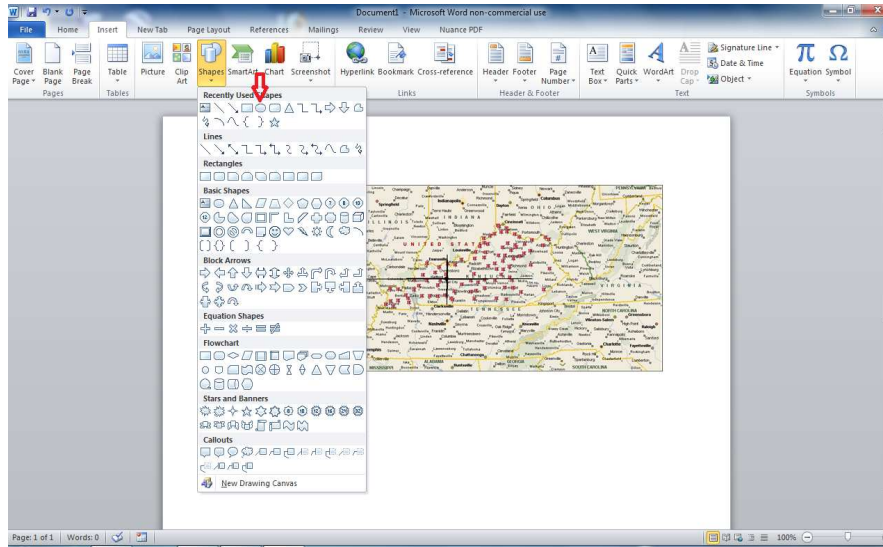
Document1 - Microsoft Word non-commercial use

File Home Insert New Tab Page Layout References Mailings Review View Nuance PDF

Cover Page Blank Page Page Break
Pages
Table
Tables
Picture Clip Art Shapes SmartArt Chart Screenshot
Hyperlink Bookmark Cross-reference
Links
Header Footer Page Number
Header & Footer
Text Box Quick Parts WordArt Drop Cap
Signature Line
Date & Time
Object
Text
Equation Symbol
Symbols

Recently Used Shapes
Lines
Rectangles
Basic Shapes
Block Arrows
Equation Shapes
Flowchart
Stars and Banners
Callouts
New Drawing Canvas

UNITED STATES
INDIANA
ILLINOIS
WEST VIRGINIA
VIRGINIA
TENNESSEE
NORTH CAROLINA
SOUTH CAROLINA
ALABAMA
Indianapolis
Columbus
Springfield
Louisville
Nashville
Knoxville
Chattanooga
Charlotte
Raleigh

Page: 1 of 1 Words: 0 100%